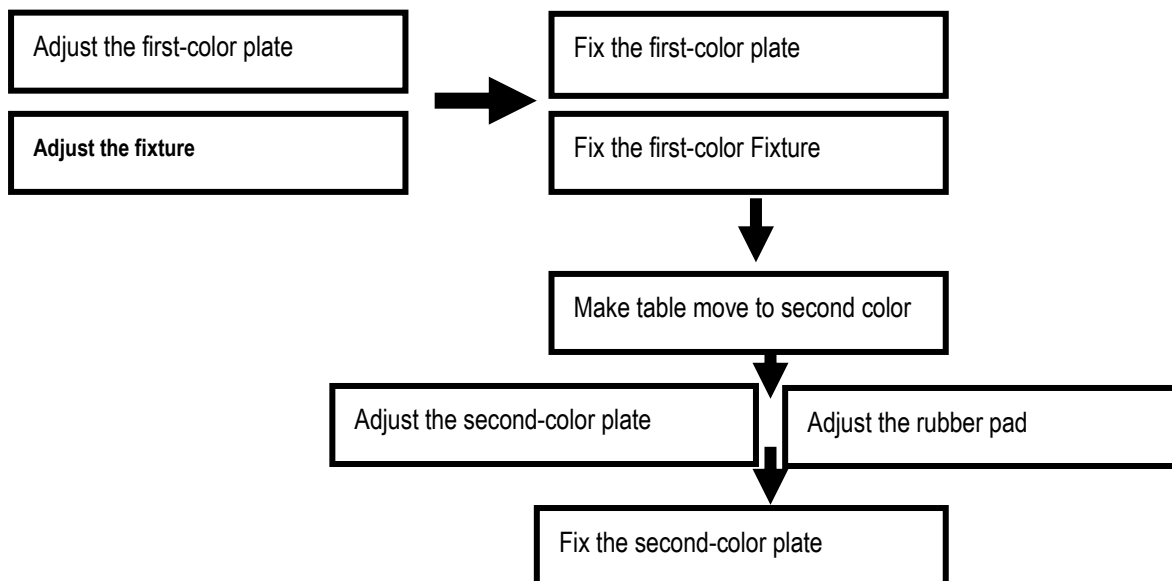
Adjust the first-color plate

Adjust the fixture

Fix the first-color plate

Fix the first-color Fixture

Make table move to second color

Adjust the second-color plate

Adjust the rubber pad

Fix the second-color plate